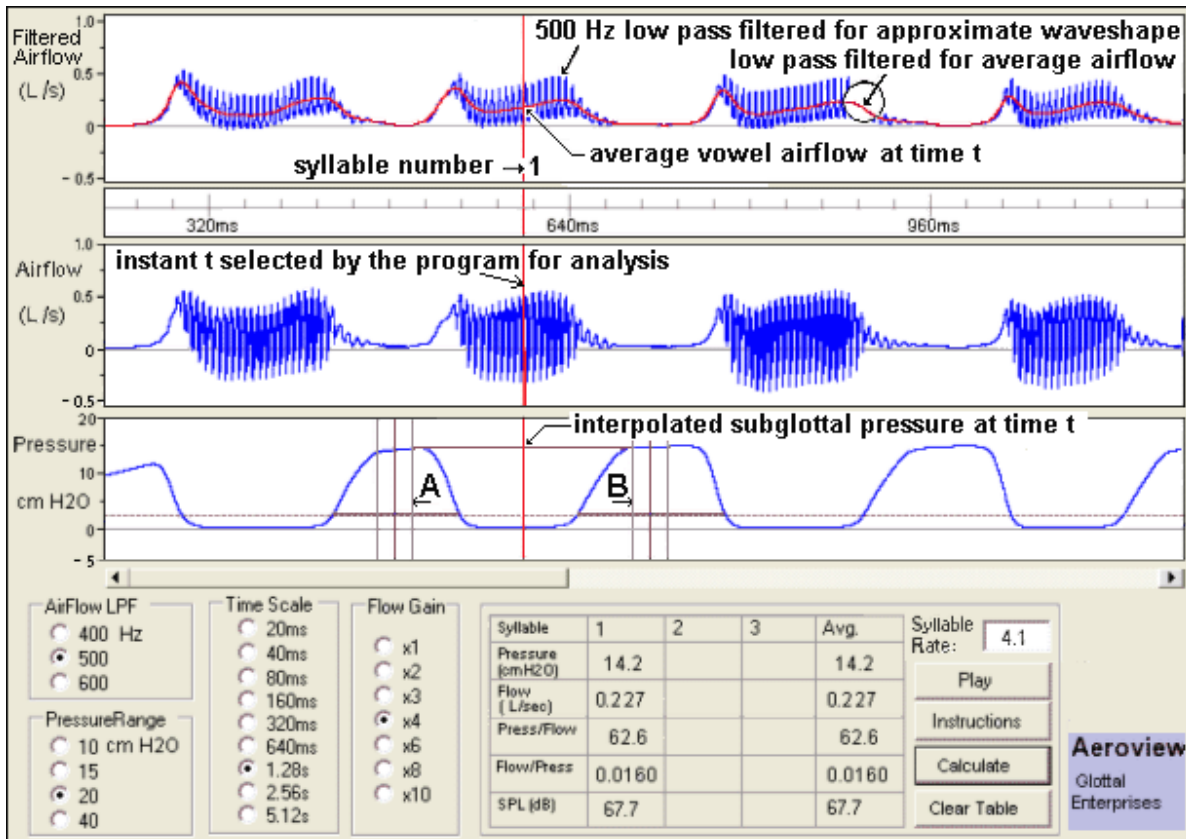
Filtered Airflow (L /s)

1.0
0.5
0
- 0.5

500 Hz low pass filtered for approximate waveshape
low pass filtered for average airflow
average vowel airflow at time t
syllable number → 1

320ms
640ms
960ms

Airflow (L /s)

1.0
0.5
0
- 0.5

instant t selected by the program for analysis

Pressure cm H2O

20
10
0
- 5

interpolated subglottal pressure at time t
A
B

AirFlow LPF
400 Hz
500
600

PressureRange
10 cm H2O
15
20
40

Time Scale
20ms
40ms
80ms
160ms
320ms
640ms
1.28s
2.56s
5.12s

Flow Gain
x1
x2
x3
x4
x6
x8
x10

| Syllable | 1 | 2 | 3 | Avg. |
|---|---|---|---|---|
| Pressure (cmH2O) | 14.2 | | | 14.2 |
| Flow ( L/sec) | 0.227 | | | 0.227 |
| Press/Flow | 62.6 | | | 62.6 |
| Flow/Press | 0.0160 | | | 0.0160 |
| SPL (dB) | 67.7 | | | 67.7 |

Syllable Rate: 4.1

Play
Instructions
Calculate
Clear Table

Aeroview
Glottal Enterprises